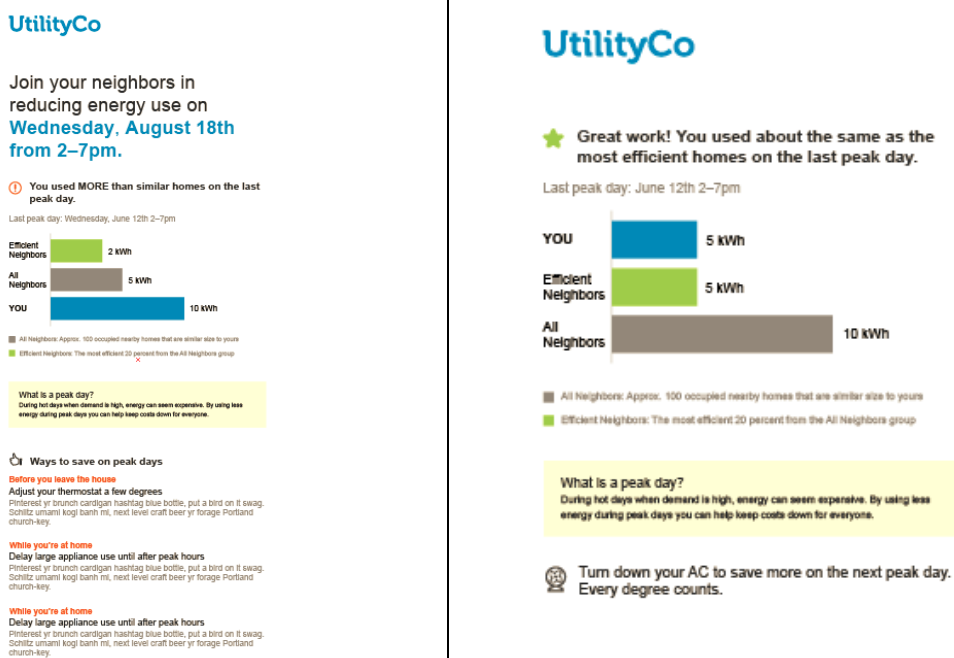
UtilityCo

Join your neighbors in reducing energy use on Wednesday, August 18th from 2–7pm.

You used MORE than similar homes on the last peak day.

Last peak day: Wednesday, June 12th 2–7pm

Efficient Neighbors 2 kWh

All Neighbors 5 kWh

YOU 10 kWh

All Neighbors: Approx. 100 occupied nearby homes that are similar size to yours

Efficient Neighbors: The most efficient 20 percent from the All Neighbors group

What is a peak day?
During hot days when demand is high, energy can seem expensive. By using less energy during peak days you can help keep costs down for everyone.

Ways to save on peak days

Before you leave the house
Adjust your thermostat a few degrees
Pinterest yr brunch cardigan hashtag blue bottle, put a bird on it swag. Schlitz umami kogi banh mi, next level craft beer yr forage Portland church-key.

While you're at home
Delay large appliance use until after peak hours
Pinterest yr brunch cardigan hashtag blue bottle, put a bird on it swag. Schlitz umami kogi banh mi, next level craft beer yr forage Portland church-key.

While you're at home
Delay large appliance use until after peak hours
Pinterest yr brunch cardigan hashtag blue bottle, put a bird on it swag. Schlitz umami kogi banh mi, next level craft beer yr forage Portland church-key.

UtilityCo

Great work! You used about the same as the most efficient homes on the last peak day.

Last peak day: June 12th 2–7pm

YOU 5 kWh

Efficient Neighbors 5 kWh

All Neighbors 10 kWh

All Neighbors: Approx. 100 occupied nearby homes that are similar size to yours

Efficient Neighbors: The most efficient 20 percent from the All Neighbors group

What is a peak day?
During hot days when demand is high, energy can seem expensive. By using less energy during peak days you can help keep costs down for everyone.

Turn down your AC to save more on the next peak day. Every degree counts.